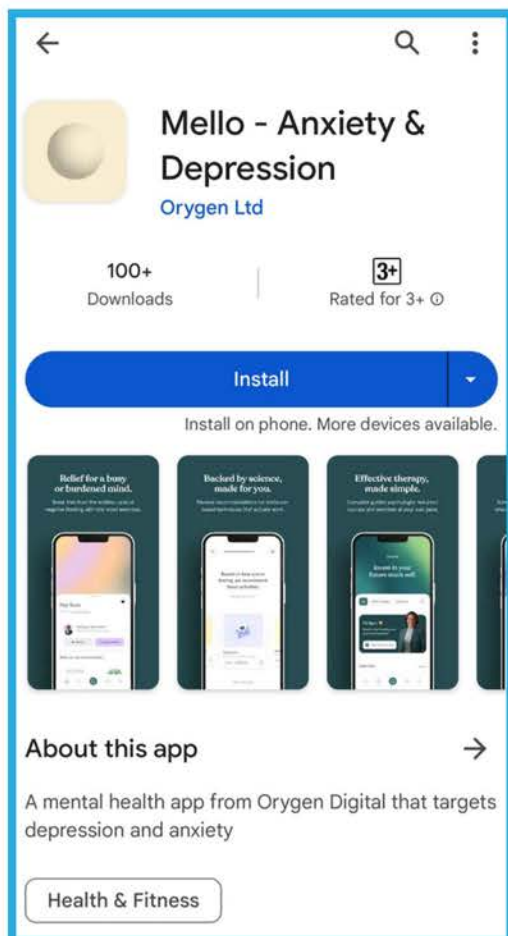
Mello - Anxiety & Depression

Orygen Ltd

100+
Downloads

3+
Rated for 3+

Install

Install on phone. More devices available.

Relief for a busy or burdened mind.

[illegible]

Backed by science, made for you.

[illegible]

Effective therapy, made simple.

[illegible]

About this app

A mental health app from Orygen Digital that targets depression and anxiety

Health & Fitness